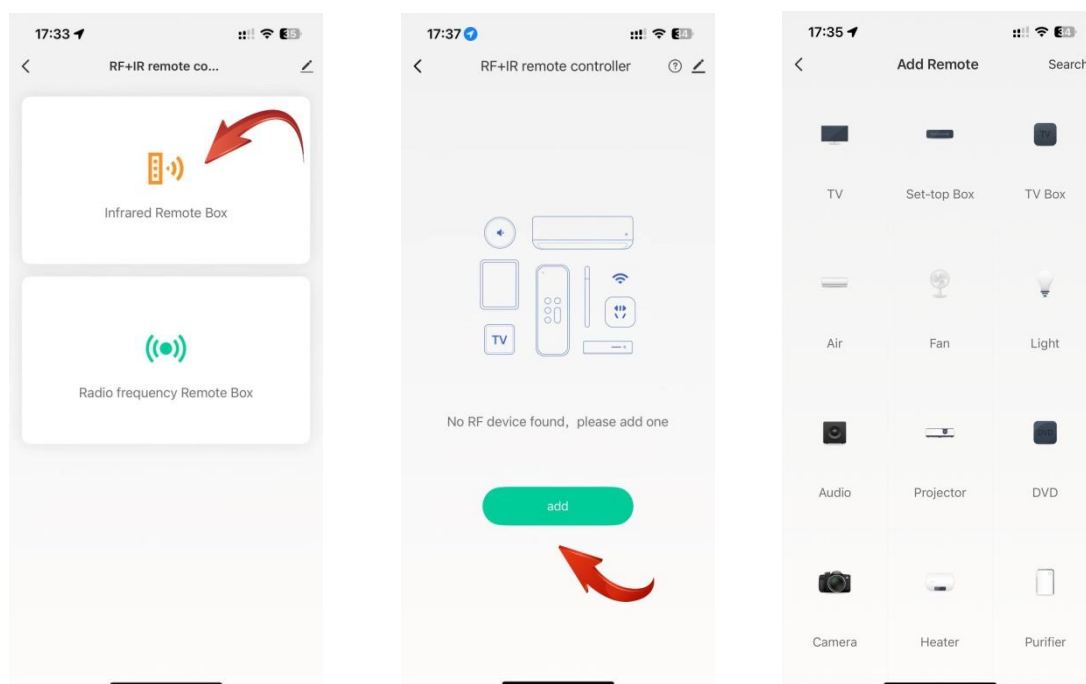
17:33

RF+IR remote co...

Infrared Remote Box

Radio frequency Remote Box

17:37

RF+IR remote controller

TV

No RF device found, please add one

add

17:35

Add Remote

Search

TV

Set-top Box

TV Box

Air

Fan

Light

Audio

Projector

DVD

Camera

Heater

Purifier